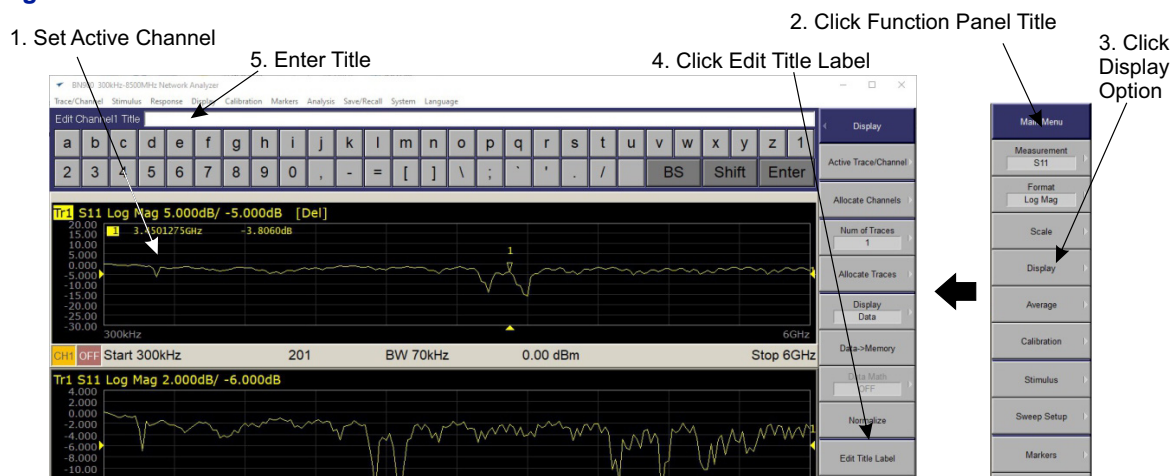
1. Set Active Channel

5. Enter Title

4. Click Edit Title Label

2. Click Function Panel Title

3. Click Display Option

BN9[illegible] 300kHz-8500MHz Network Analyzer

Trace/Channel Stimulus Response Display Calibration Markers Analysis Save/Recall System Language

Edit Channel1 Title

a b c d e f g h i j k l m n o p q r s t u v w x y z 1

2 3 4 5 6 7 8 9 0 , - = [ ] \ ; ` ' . / BS Shift Enter

Tr1 S11 Log Mag 5.000dB/ -5.000dB [Del]

20.00
15.00
10.00
5.000
0.000
-5.000
-10.00
-15.00
-20.00
-25.00
-30.00

1 3.4501275GHz -3.8060dB

1

300kHz

6GHz

CH1 OFF Start 300kHz 201 BW 70kHz 0.00 dBm Stop 6GHz

Tr1 S11 Log Mag 2.000dB/ -6.000dB

4.000
2.000
0.000
-2.000
-4.000
-6.000
-8.000
-10.00

Display

Active Trace/Channel

Allocate Channels

Num of Traces
1

Allocate Traces

Display
Data

Data->Memory

Data Math
OFF

Normalize

Edit Title Label

Main Menu

Measurement
S11

Format
Log Mag

Scale

Display

Average

Calibration

Stimulus

Sweep Setup

Markers